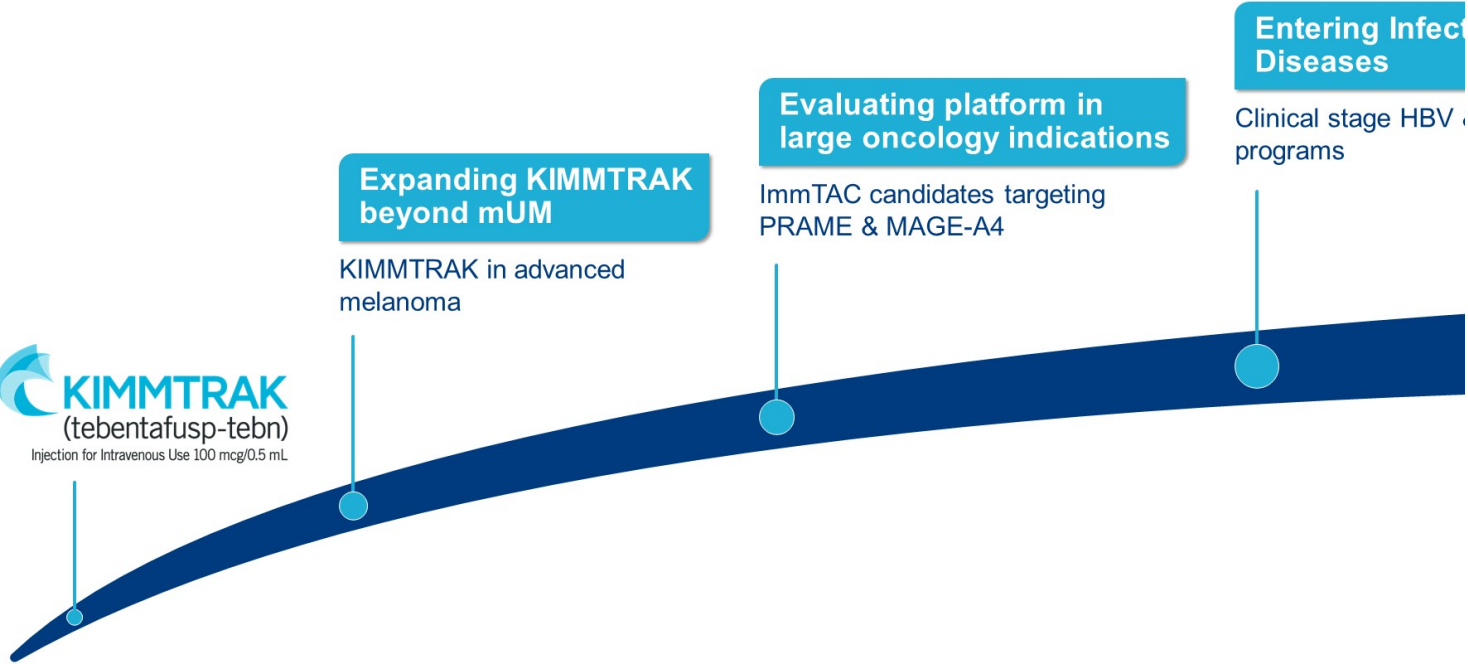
KIMMTRAK
(tebentafusp-tebn)
Injection for Intravenous Use 100 mcg/0.5 mL

Expanding KIMMTRAK beyond mUM

KIMMTRAK in advanced melanoma

Evaluating platform in large oncology indications

ImmTAC candidates targeting PRAME & MAGE-A4

Entering Infect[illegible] Diseases

Clinical stage HBV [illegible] programs